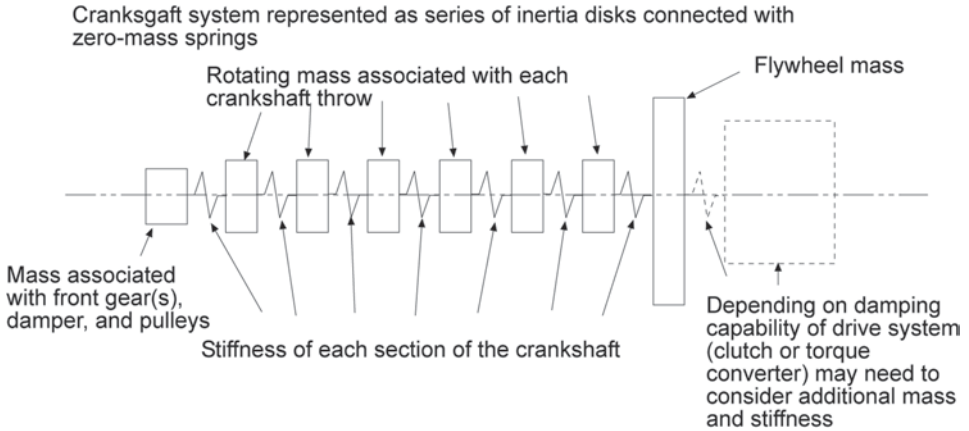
Cranksgaft system represented as series of inertia disks connected with zero-mass springs

Rotating mass associated with each crankshaft throw

Flywheel mass

Mass associated with front gear(s), damper, and pulleys

Stiffness of each section of the crankshaft

Depending on damping capability of drive system (clutch or torque converter) may need to consider additional mass and stiffness